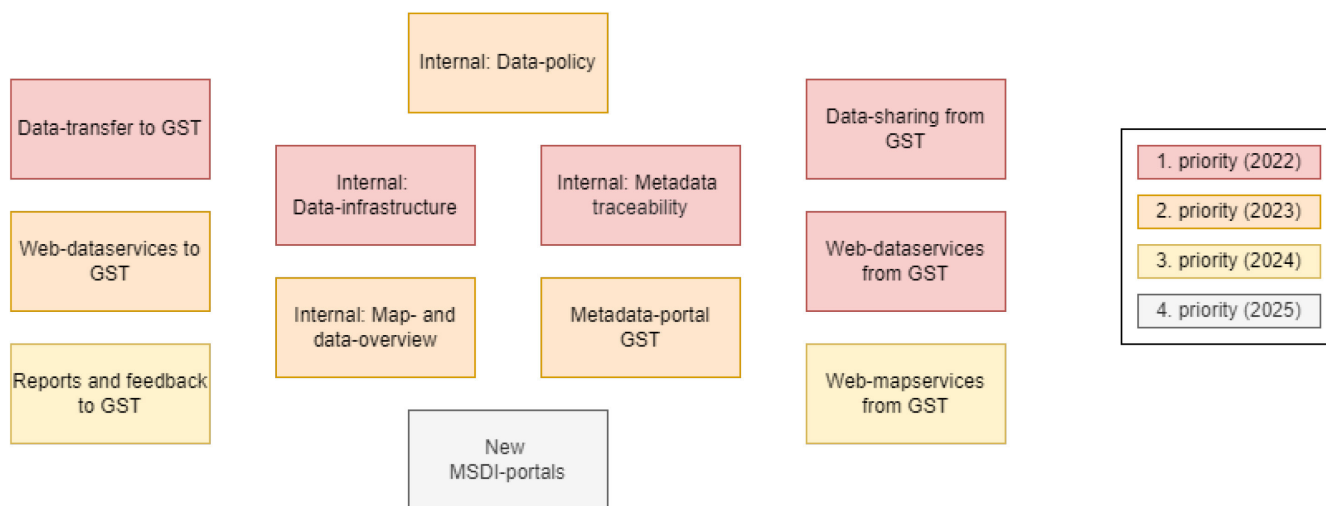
Internal: Data-policy

Data-transfer to GST

Internal: Data-infrastructure

Internal: Metadata traceability

Data-sharing from GST

1. priority (2022)

2. priority (2023)

3. priority (2024)

4. priority (2025)

Web-dataservices to GST

Web-dataservices from GST

Internal: Map- and data-overview

Metadata-portal GST

Reports and feedback to GST

Web-mapservices from GST

New MSDI-portals